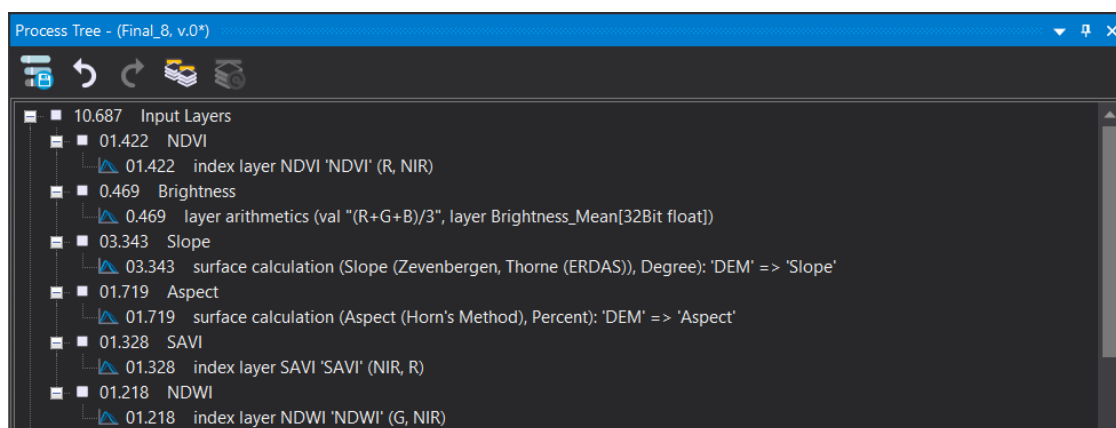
Process Tree - (Final_8, v.0*)

10.687 Input Layers
01.422 NDVI
01.422 index layer NDVI 'NDVI' (R, NIR)
0.469 Brightness
0.469 layer arithmetics (val "(R+G+B)/3", layer Brightness_Mean[32Bit float])
03.343 Slope
03.343 surface calculation (Slope (Zevenbergen, Thorne (ERDAS)), Degree): 'DEM' => 'Slope'
01.719 Aspect
01.719 surface calculation (Aspect (Horn's Method), Percent): 'DEM' => 'Aspect'
01.328 SAVI
01.328 index layer SAVI 'SAVI' (NIR, R)
01.218 NDWI
01.218 index layer NDWI 'NDWI' (G, NIR)